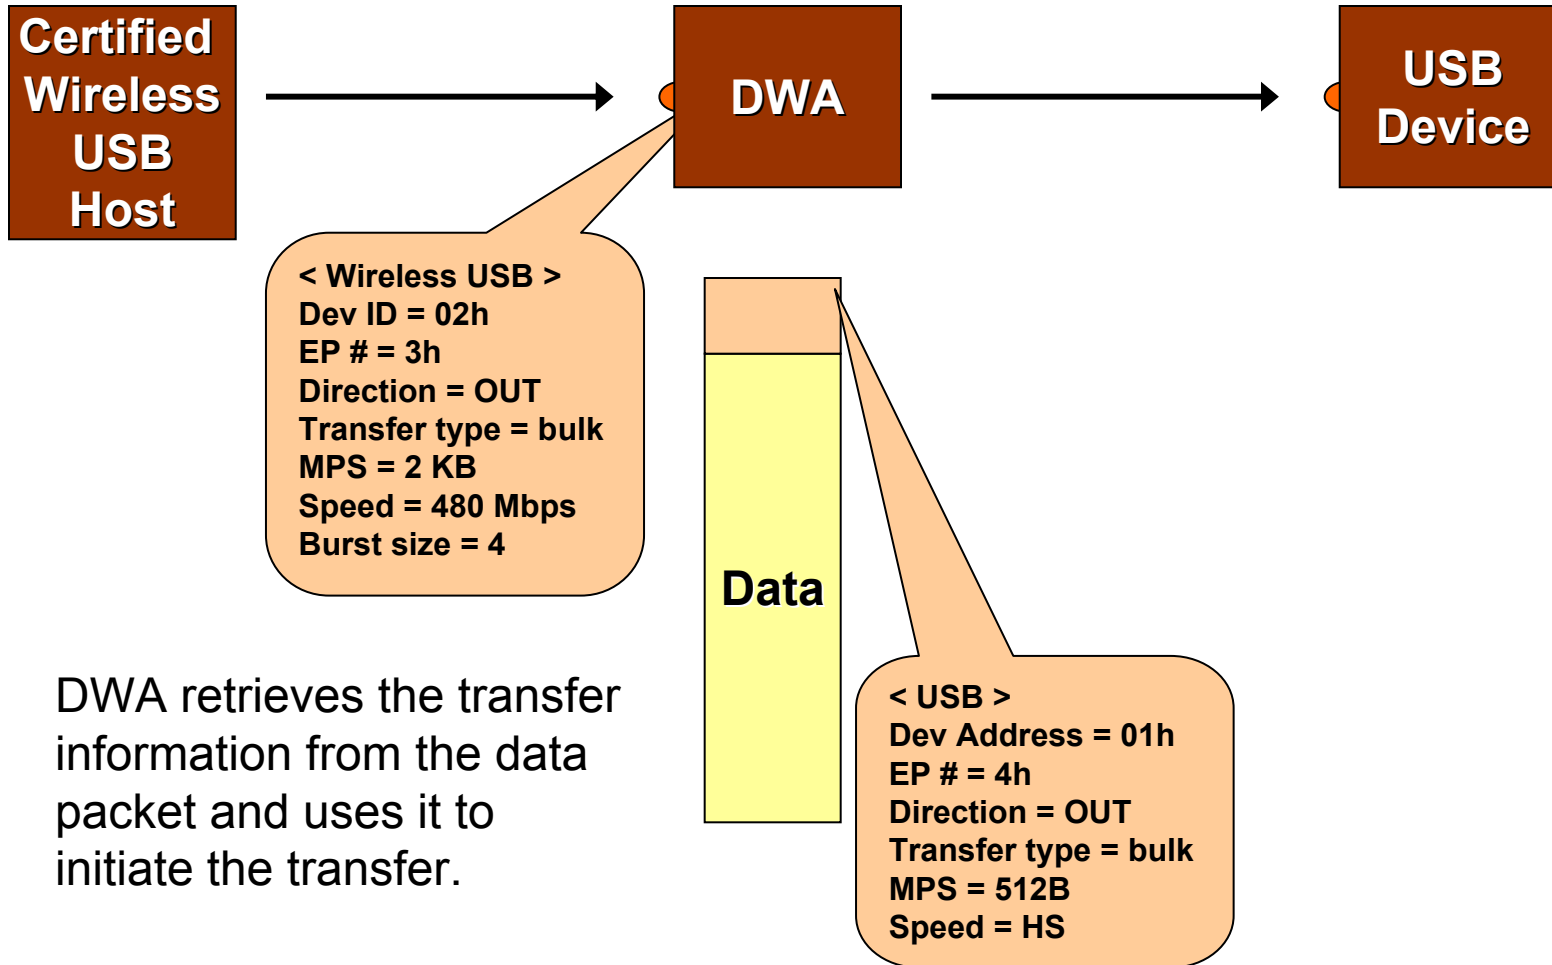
Certified Wireless USB Host

DWA

USB Device

< Wireless USB >
Dev ID = 02h
EP # = 3h
Direction = OUT
Transfer type = bulk
MPS = 2 KB
Speed = 480 Mbps
Burst size = 4

Data

DWA retrieves the transfer information from the data packet and uses it to initiate the transfer.

< USB >
Dev Address = 01h
EP # = 4h
Direction = OUT
Transfer type = bulk
MPS = 512B
Speed = HS